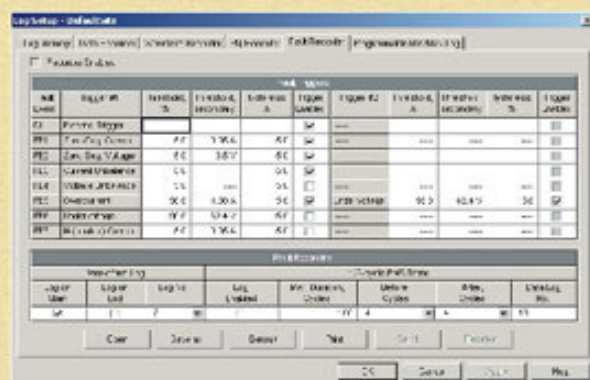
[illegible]

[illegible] | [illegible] | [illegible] | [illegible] | Fault Recorder | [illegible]

Fault Recorder

| Fault Code | Trigger #1 | Threshold, % | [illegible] | Deadband, % | Trigger Enable | Trigger #2 | Threshold, % | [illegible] | Deadband, % | Trigger Enable |
|---|---|---|---|---|---|---|---|---|---|---|
| 00 | External Trigger | | | | ☑ | | | | | |
| FF1 | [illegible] | 0.0 | 1.00 s | 5.0 | ☑ | | | | | |
| FF2 | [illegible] Voltage | 0.0 | 3.0 V | 5.0 | ☑ | | | | | |
| FF3 | Current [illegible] | 5.5 | | 5.5 | ☑ | | | | | |
| FF4 | Voltage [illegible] | 5.5 | | 5.5 | ☐ | | | | | |
| FF5 | Overcurrent | 50.0 | 0.30 s | 5.0 | ☑ | Under Voltage | 90.0 | 0.0 s | 5.0 | ☑ |
| FF6 | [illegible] | 0.0 | 0.0 s | 5.0 | ☐ | | | | | ☐ |
| FF7 | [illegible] | 0.0 | 0.0 s | 5.0 | ☐ | | | | | ☐ |

Fault Recorder

| Logger Start | Logger End | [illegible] | Log Enabled | Min. Duration, Cycles | Before Cycles | After Cycles | Channel No. |
|---|---|---|---|---|---|---|---|
| ☑ | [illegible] | 7 | | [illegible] | 4 | 4 | 10 |

Clear | Save to | Default | Print | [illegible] | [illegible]

OK | Cancel | Apply | Help